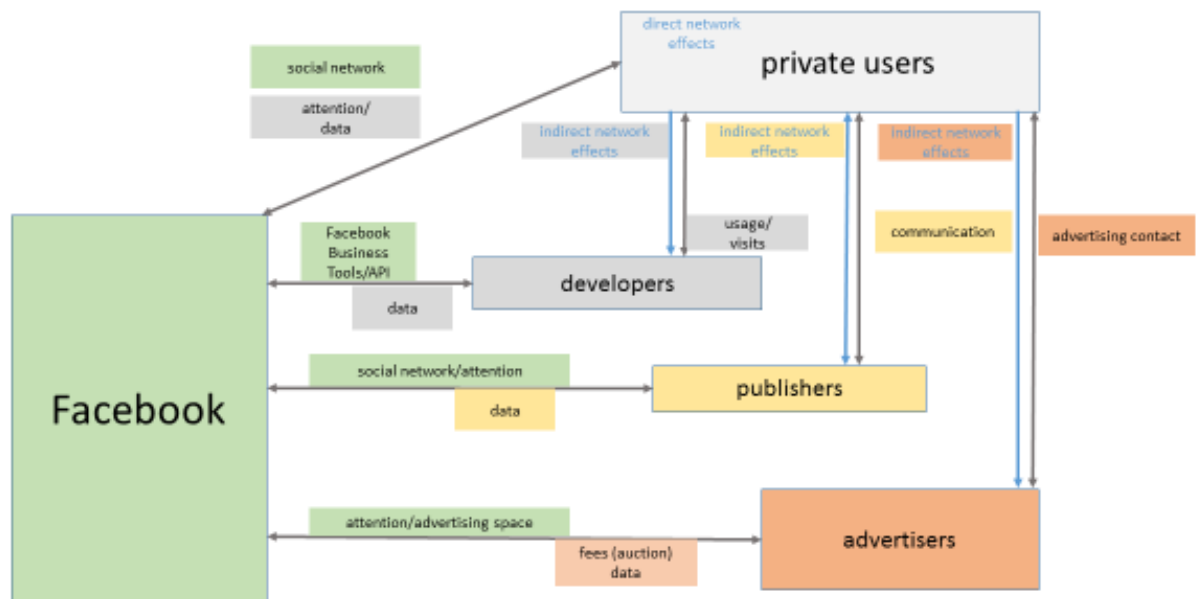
direct network effects

private users

social network

attention/ data

indirect network effects

indirect network effects

indirect network effects

usage/ visits

communication

advertising contact

Facebook Business Tools/API

data

developers

Facebook

social network/attention

data

publishers

attention/advertising space

fees (auction) data

advertisers